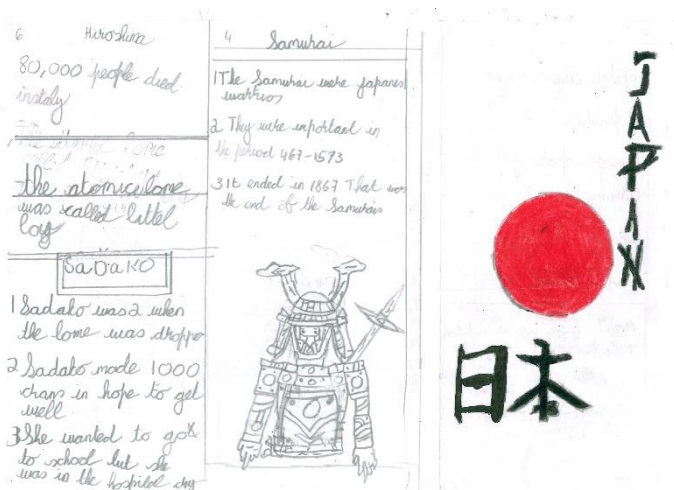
6 Hiroshima

80,000 people died instaly

The atomic bome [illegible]

the atomicbome was called littel boy

SaDaKO

1 Sadako was 2 when the bome was droppe

2 Sadako made 1000 crans in hope to get well

3 She wanted to go to school but she was in the hospital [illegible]

4 Samurai

1 The Samurai were japanes warrios

2 They were important in the period 467-1573

3 It ended in 1867 That was the end of the Samurais

JAPAN

日本